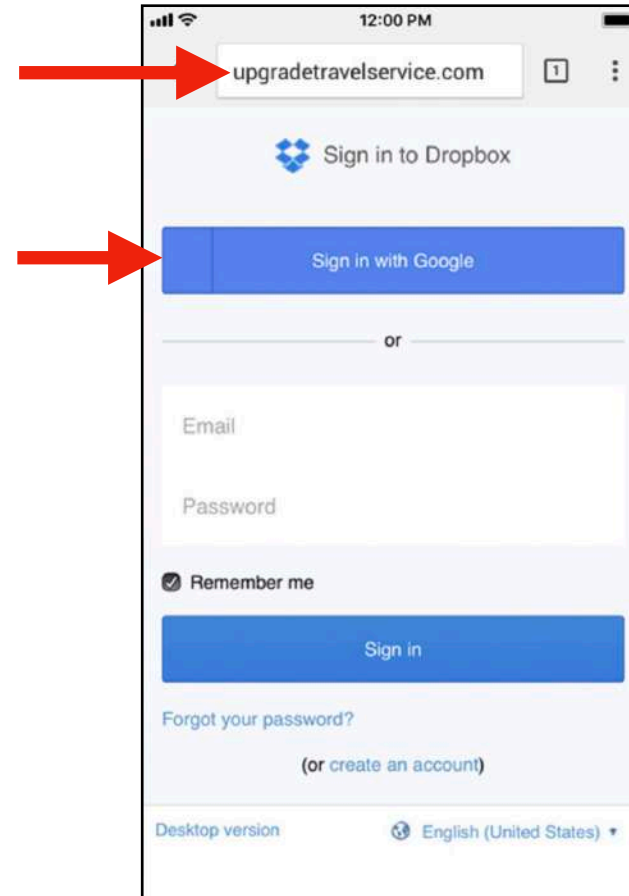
12:00 PM

upgradetravelservice.com

1

Sign in to Dropbox

Sign in with Google

or

Email

Password

Remember me

Sign in

Forgot your password?

(or create an account)

Desktop version

English (United States)